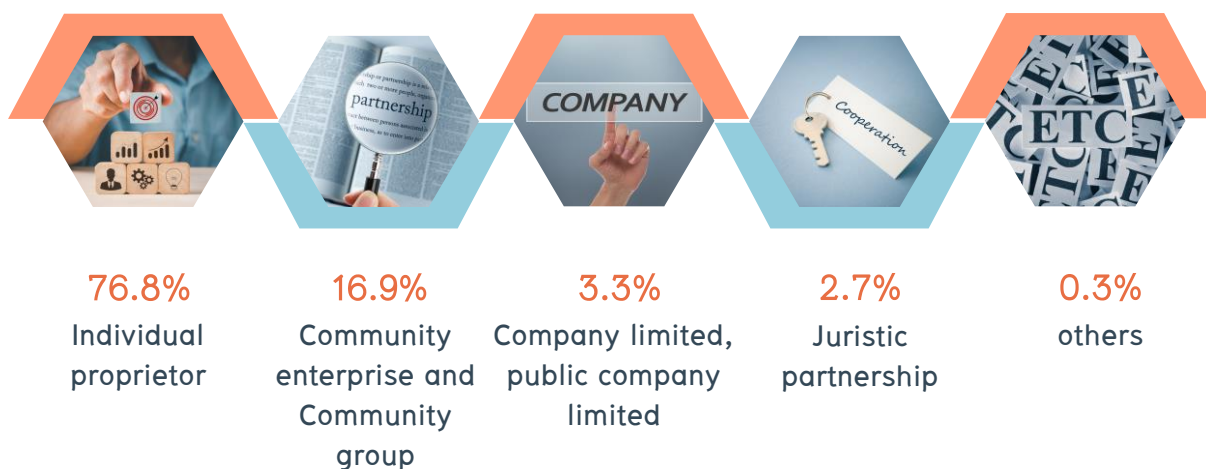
partnership

COMPANY

Cooperation

ETC

76.8%
Individual proprietor

16.9%
Community enterprise and Community group

3.3%
Company limited, public company limited

2.7%
Juristic partnership

0.3%
others